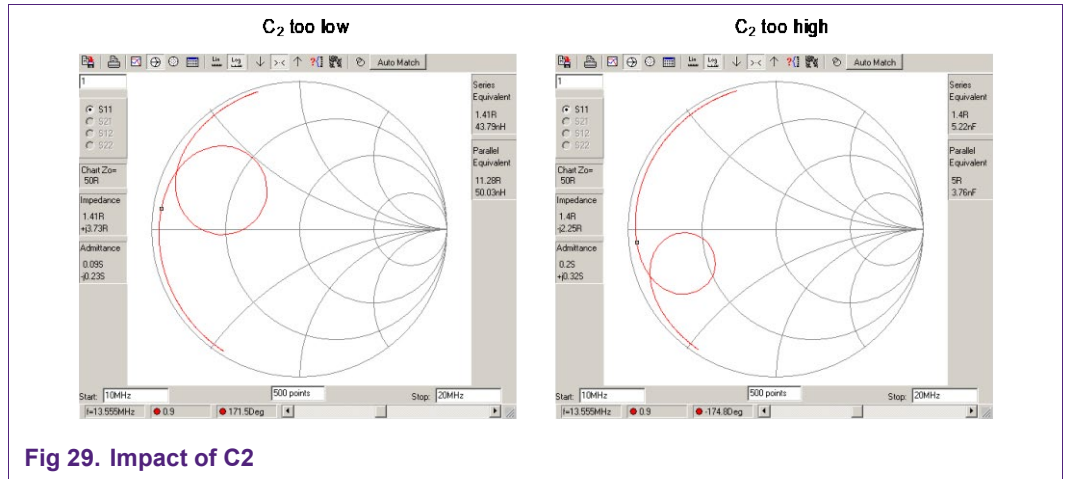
$C_2$ too low

Auto Match

1

S11
S21
S12
S22

Chart Zo= 50R

Impedance
1.41R
+j3.73R

Admittance
0.09S
-j0.23S

Series Equivalent
1.41R
43.79nH

Parallel Equivalent
11.28R
50.03nH

Start: 10MHz
500 points
Stop: 20MHz

f=13.555MHz
0.9
171.5Deg

$C_2$ too high

Auto Match

1

S11
S21
S12
S22

Chart Zo= 50R

Impedance
1.4R
-j2.25R

Admittance
0.2S
+j0.32S

Series Equivalent
1.4R
5.22nF

Parallel Equivalent
5R
3.76nF

Start: 10MHz
500 points
Stop: 20MHz

f=13.555MHz
0.9
-174.8Deg

Fig 29. Impact of C2